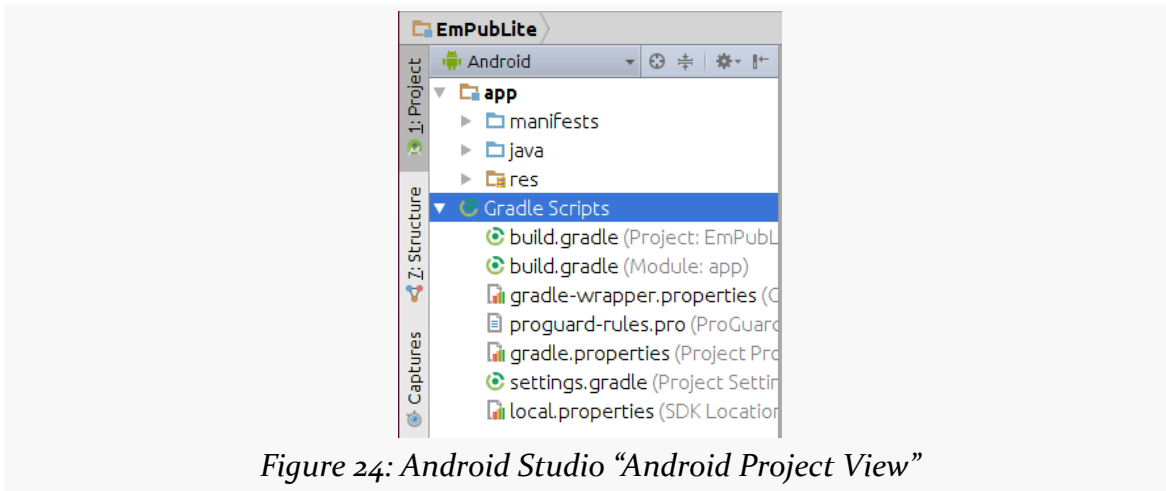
EmPubLite

Android

1: Project

Z: Structure

Captures

app
manifests
java
res
Gradle Scripts
build.gradle (Project: EmPubL
build.gradle (Module: app)
gradle-wrapper.properties (C
proguard-rules.pro (ProGuard
gradle.properties (Project Pro
settings.gradle (Project Settin
local.properties (SDK Location

Figure 24: Android Studio “Android Project View”